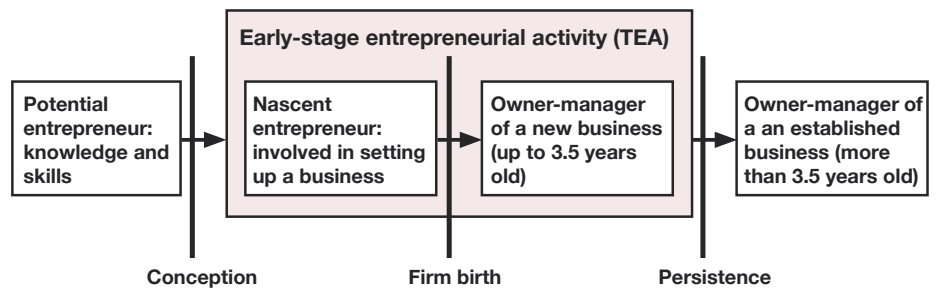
Early-stage entrepreneurial activity (TEA)

Potential entrepreneur: knowledge and skills

Nascent entrepreneur: involved in setting up a business

Owner-manager of a new business (up to 3.5 years old)

Owner-manager of a an established business (more than 3.5 years old)

Conception

Firm birth

Persistence